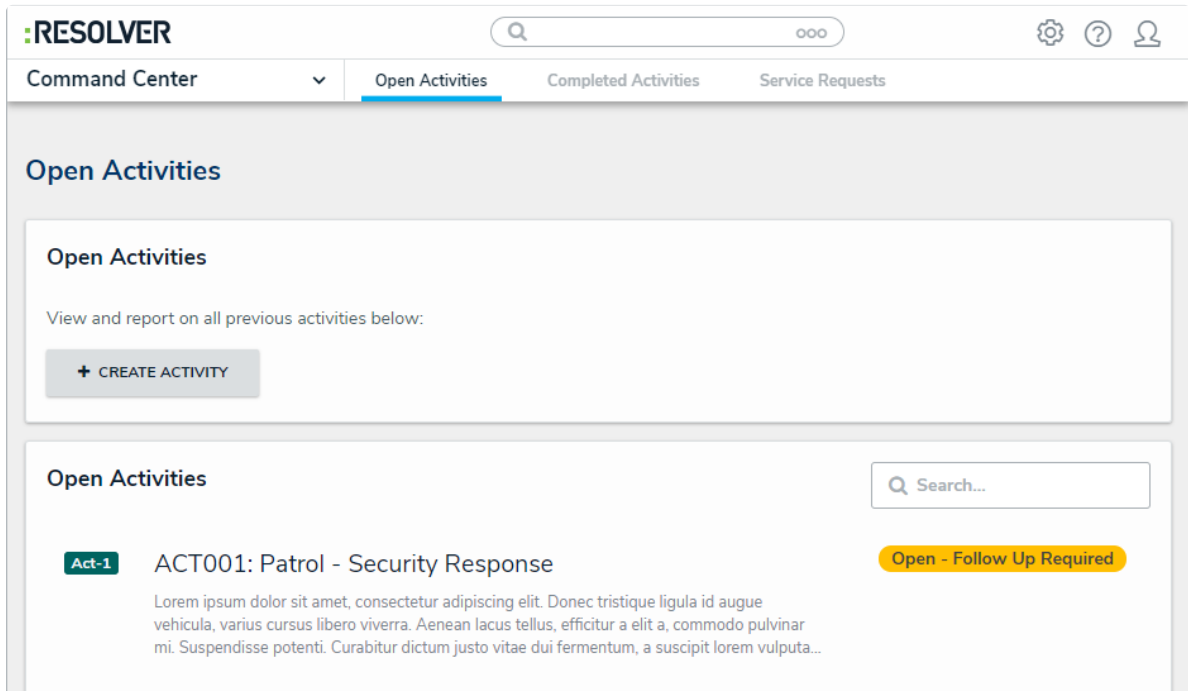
:RESOLVER

ooo

Command Center

Open Activities Completed Activities Service Requests

Open Activities

Open Activities

View and report on all previous activities below:

+ CREATE ACTIVITY

Open Activities

Search...

Act-1 ACT001: Patrol - Security Response

Open - Follow Up Required

Lorem ipsum dolor sit amet, consectetur adipiscing elit. Donec tristique ligula id augue vehicula, varius cursus libero viverra. Aenean lacus tellus, efficitur a elit a, commodo pulvinar mi. Suspendisse potenti. Curabitur dictum justo vitae dui fermentum, a suscipit lorem vulputa...